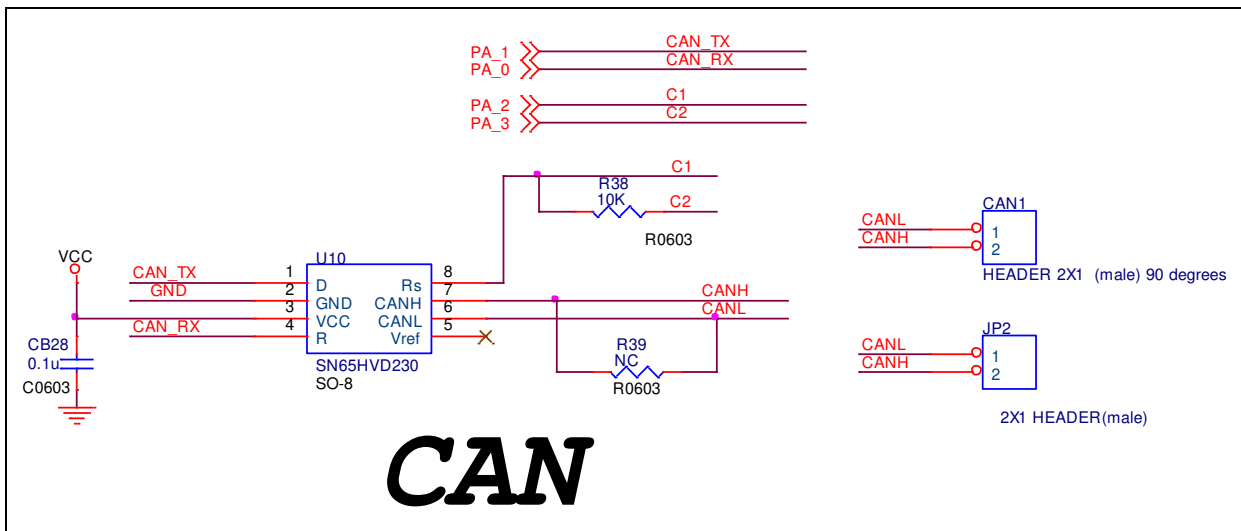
PA_1
PA_0
CAN_TX
CAN_RX

PA_2
PA_3
C1
C2

C1
R38
10K
C2
R0603

CAN1
CANL
CANH
1
2
HEADER 2X1 (male) 90 degrees

VCC
CAN_TX
GND
CAN_RX
1
2
3
4
U10
D
GND
VCC
R
Rs
CANH
CANL
Vref
8
7
6
5
SN65HVD230
SO-8
CANH
CANL
R39
NC
R0603

CB28
0.1u
C0603

JP2
CANL
CANH
1
2
2X1 HEADER(male)

CAN